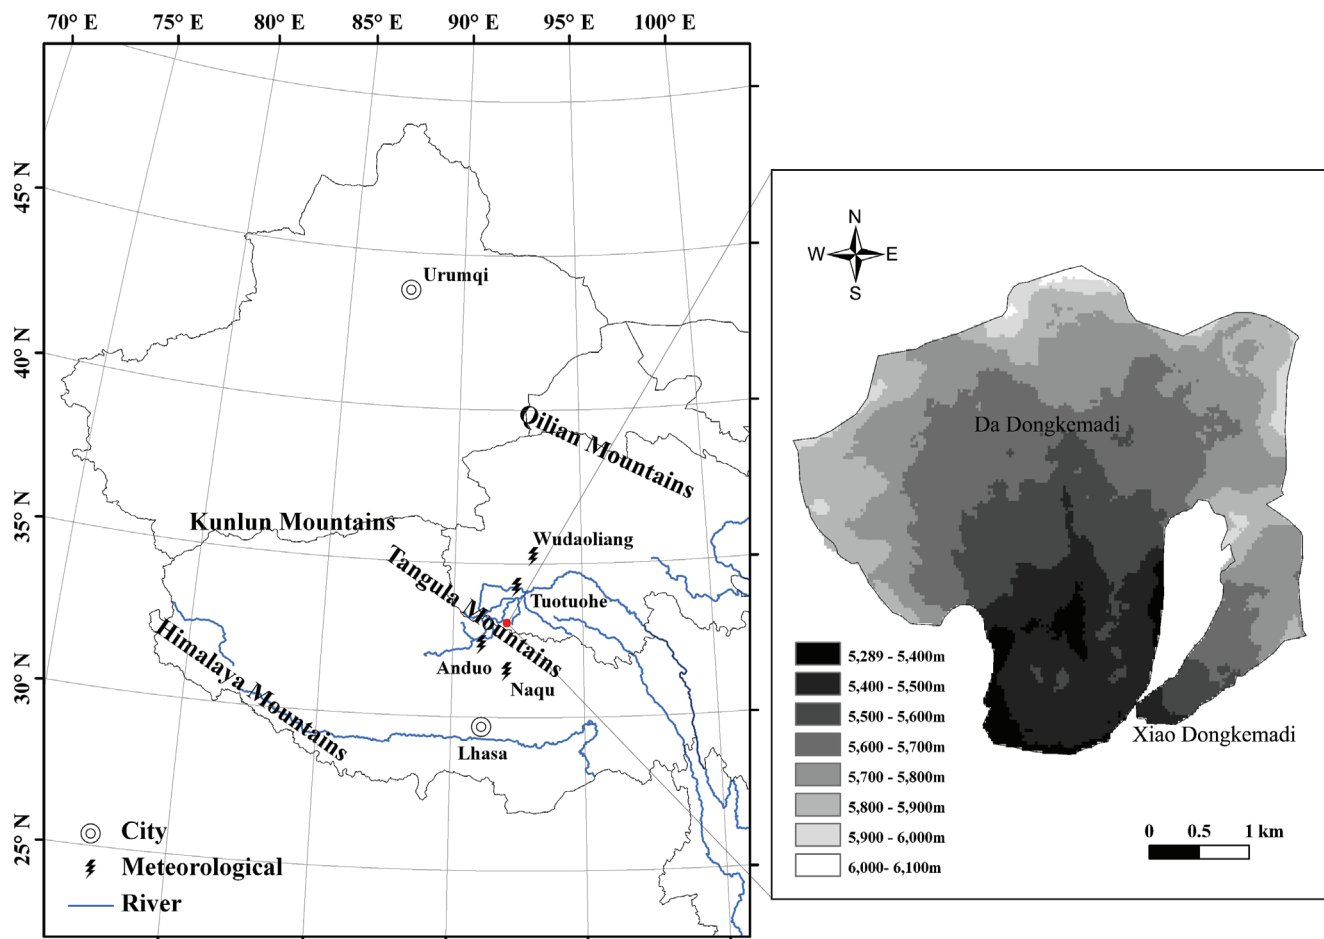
70° E 75° E 80° E 85° E 90° E 95° E 100° E

45° N
40° N
35° N
30° N
25° N

Urumqi

Qilian Mountains

Kunlun Mountains

Wudaoliang

Tangula Mountains

Tuotuohe

Himalaya Mountains

Anduo

Naqu

Lhasa

City
Meteorological
River

N
W E
S

Da Dongkemadi

Xiao Dongkemadi

5,289 - 5,400m
5,400 - 5,500m
5,500 - 5,600m
5,600 - 5,700m
5,700 - 5,800m
5,800 - 5,900m
5,900 - 6,000m
6,000- 6,100m

0 0.5 1 km